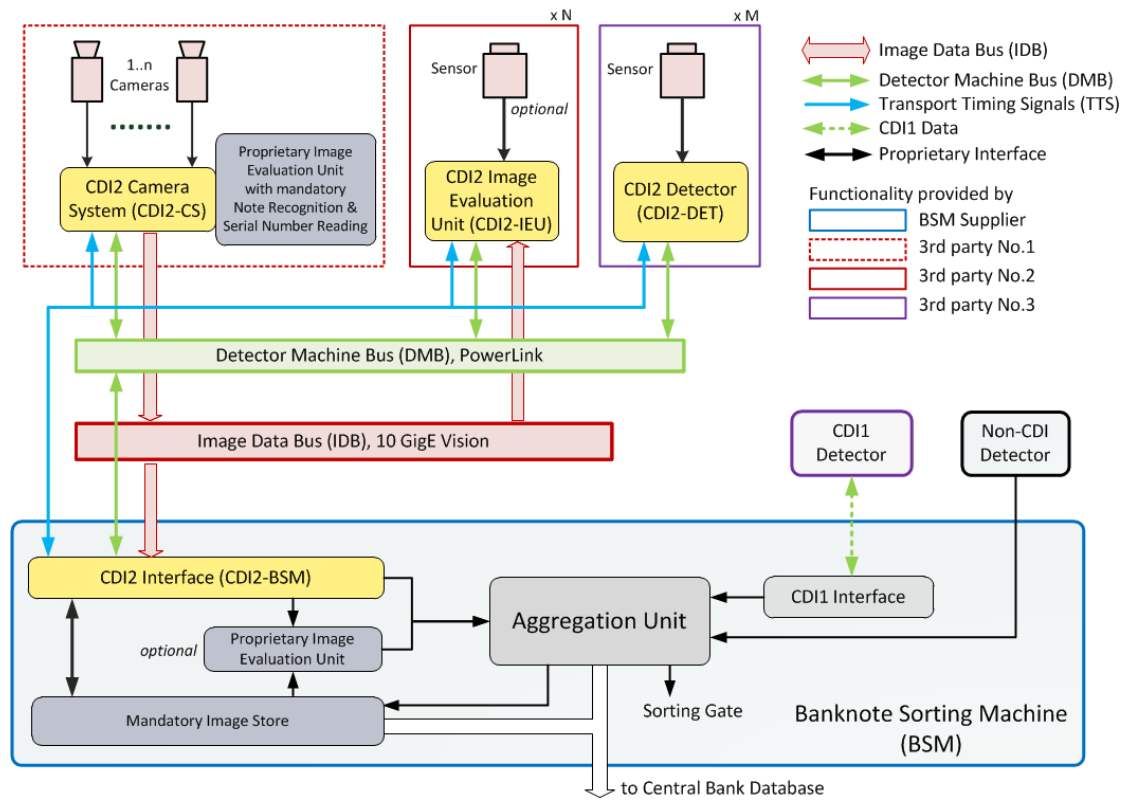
1..n Cameras

CDI2 Camera System (CDI2-CS)

Proprietary Image Evaluation Unit with mandatory Note Recognition & Serial Number Reading

x N

Sensor

optional

CDI2 Image Evaluation Unit (CDI2-IEU)

x M

Sensor

CDI2 Detector (CDI2-DET)

Image Data Bus (IDB)
Detector Machine Bus (DMB)
Transport Timing Signals (TTS)
CDI1 Data
Proprietary Interface

Functionality provided by
BSM Supplier
3rd party No.1
3rd party No.2
3rd party No.3

Detector Machine Bus (DMB), PowerLink

Image Data Bus (IDB), 10 GigE Vision

CDI1 Detector

Non-CDI Detector

CDI2 Interface (CDI2-BSM)

optional

Proprietary Image Evaluation Unit

Aggregation Unit

CDI1 Interface

Mandatory Image Store

Sorting Gate

Banknote Sorting Machine (BSM)

to Central Bank Database